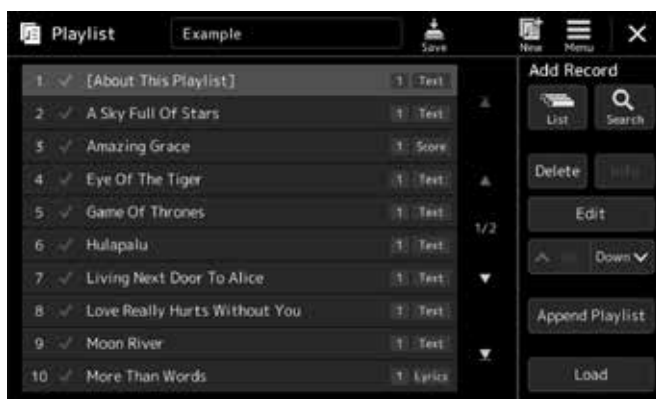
Playlist Example Save New Menu

| | | | |
|---|---|---|---|
| 1 | [About This Playlist] | 1 | Text |
| 2 | A Sky Full Of Stars | 1 | Text |
| 3 | Amazing Grace | 1 | Score |
| 4 | Eye Of The Tiger | 1 | Text |
| 5 | Game Of Thrones | 1 | Text |
| 6 | Hulapalu | 1 | Text |
| 7 | Living Next Door To Alice | 1 | Text |
| 8 | Love Really Hurts Without You | 1 | Text |
| 9 | Moon River | 1 | Text |
| 10 | More Than Words | 1 | Lyrics |

1/2

Add Record
List
Search
Delete
Info
Edit
Up
Down
Append Playlist
Load